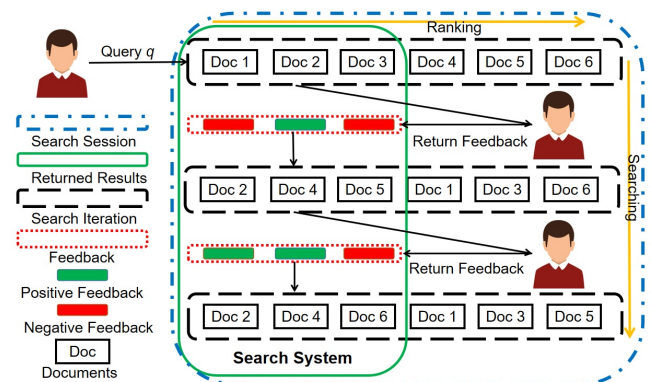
Query $q$

Ranking

Doc 1 Doc 2 Doc 3 Doc 4 Doc 5 Doc 6

Return Feedback

Doc 2 Doc 4 Doc 5 Doc 1 Doc 3 Doc 6

Return Feedback

Doc 2 Doc 4 Doc 6 Doc 1 Doc 3 Doc 5

Search System

Searching

Search Session
Returned Results
Search Iteration
Feedback
Positive Feedback
Negative Feedback
Doc
Documents